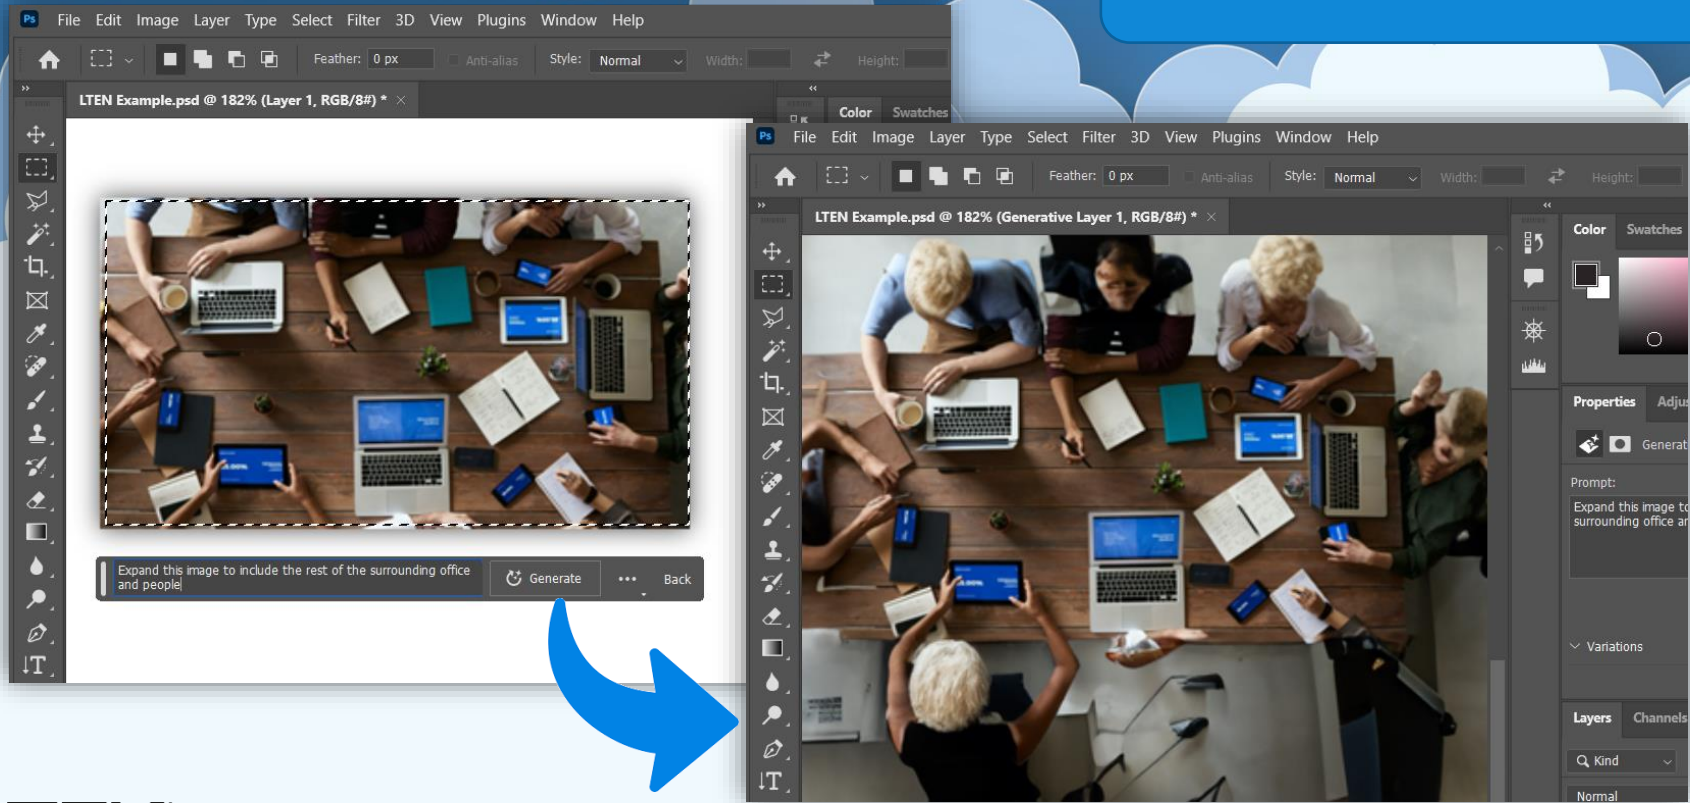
Ps File Edit Image Layer Type Select Filter 3D View Plugins Window Help

Feather: 0 px Anti-alias Style: Normal Width: Height:

LTEN Example.psd @ 182% (Layer 1, RGB/8#) * ×

Color Swatches

Expand this image to include the rest of the surrounding office and people

Generate ••• Back

Ps File Edit Image Layer Type Select Filter 3D View Plugins Window Help

Feather: 0 px Anti-alias Style: Normal Width: Height:

LTEN Example.psd @ 182% (Generative Layer 1, RGB/8#) * ×

Color Swatches

Properties Adju

Generat

Prompt:

Expand this image to surrounding office an

Variations

Layers Channels

Kind

Normal